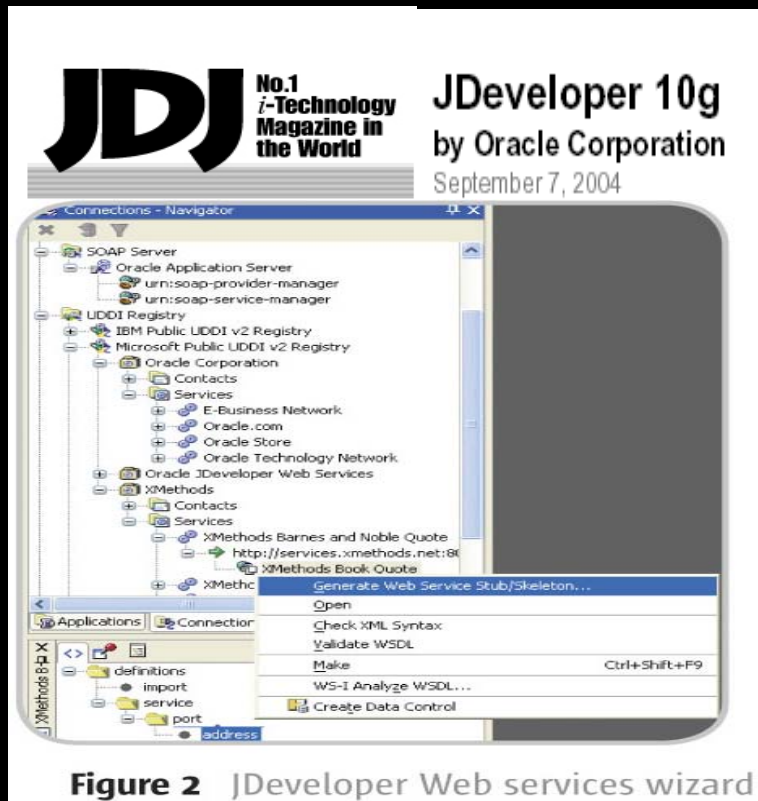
JDJ No.1 *i*-Technology Magazine in the World

JDeveloper 10g
by Oracle Corporation
September 7, 2004

Connections - Navigator

SOAP Server
Oracle Application Server
urn:soap-provider-manager
urn:soap-service-manager
UDDI Registry
IBM Public UDDI v2 Registry
Microsoft Public UDDI v2 Registry
Oracle Corporation
Contacts
Services
E-Business Network
Oracle.com
Oracle Store
Oracle Technology Network
Oracle JDeveloper Web Services
XMethods
Contacts
Services
XMethods Barnes and Noble Quote
http://services.xmethods.net:80
XMethods Book Quote
XMethc

Applications | Connection

XMethods B-Q X
definitions
import
service
port
address

Generate Web Service Stub/Skeleton...
Open
Check XML Syntax
Validate WSDL
Make Ctrl+Shift+F9
WS-I Analyze WSDL...
Create Data Control

Figure 2 JDeveloper Web services wizard